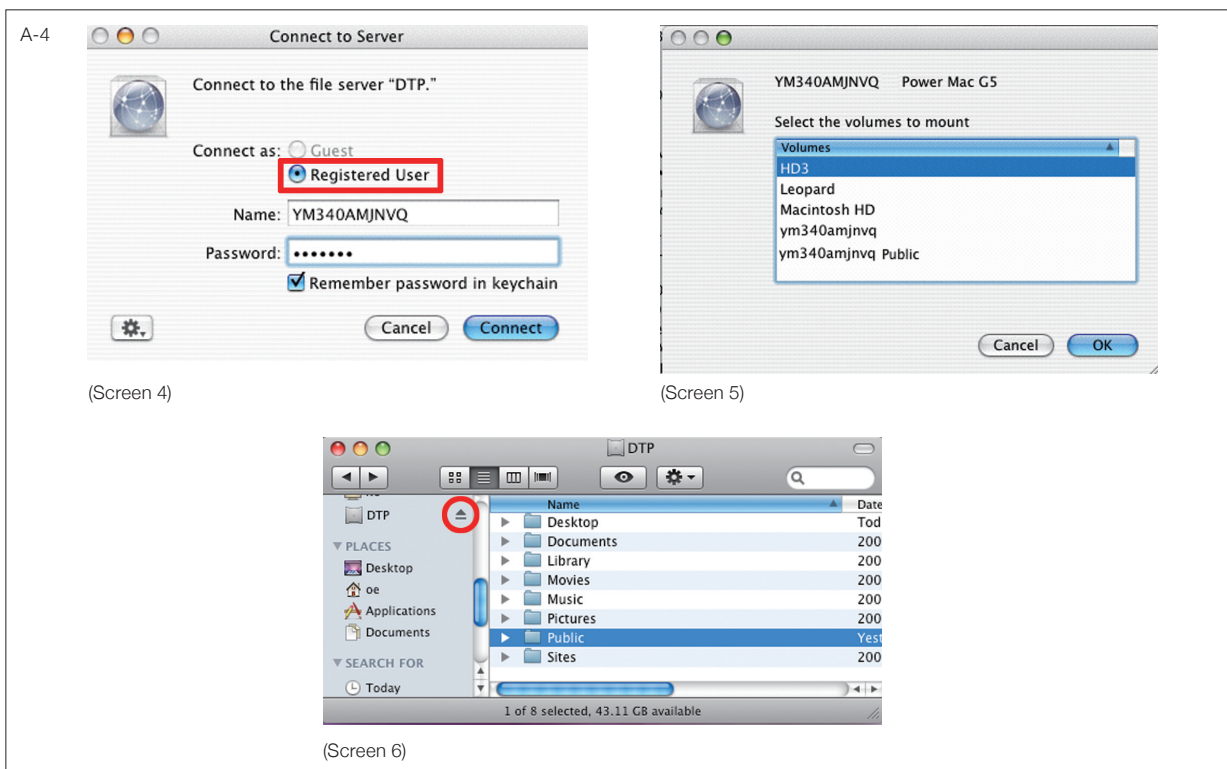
A-4

Connect to Server

Connect to the file server "DTP."

Connect as: Guest

Registered User

Name: YM340AMJNVQ

Password: •••••••

Remember password in keychain

Cancel Connect

(Screen 4)

YM340AMJNVQ Power Mac G5

Select the volumes to mount

| Volumes |
|---|
| HD3 |
| Leopard |
| Macintosh HD |
| ym340amjnvq |
| ym340amjnvq Public |

Cancel OK

(Screen 5)

DTP

DTP

PLACES

Desktop

oe

Applications

Documents

SEARCH FOR

Today

| Name | Date |
|---|---|
| Desktop | Tod |
| Documents | 200 |
| Library | 200 |
| Movies | 200 |
| Music | 200 |
| Pictures | 200 |
| Public | Yest |
| Sites | 200 |

1 of 8 selected, 43.11 GB available

(Screen 6)